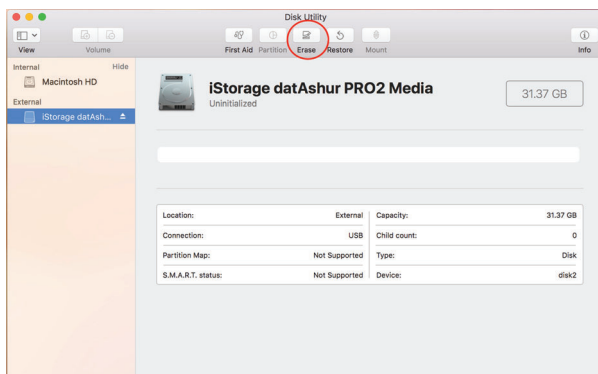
Disk Utility

View Volume

First Aid Partition Erase Restore Mount

Info

Internal Hide

Macintosh HD

External

iStorage datAsh...

iStorage datAshur PRO2 Media

Uninitialized

31.37 GB

| Location: | External | Capacity: | 31.37 GB |
|---|---|---|---|
| Connection: | USB | Child count: | 0 |
| Partition Map: | Not Supported | Type: | Disk |
| S.M.A.R.T. status: | Not Supported | Device: | disk2 |